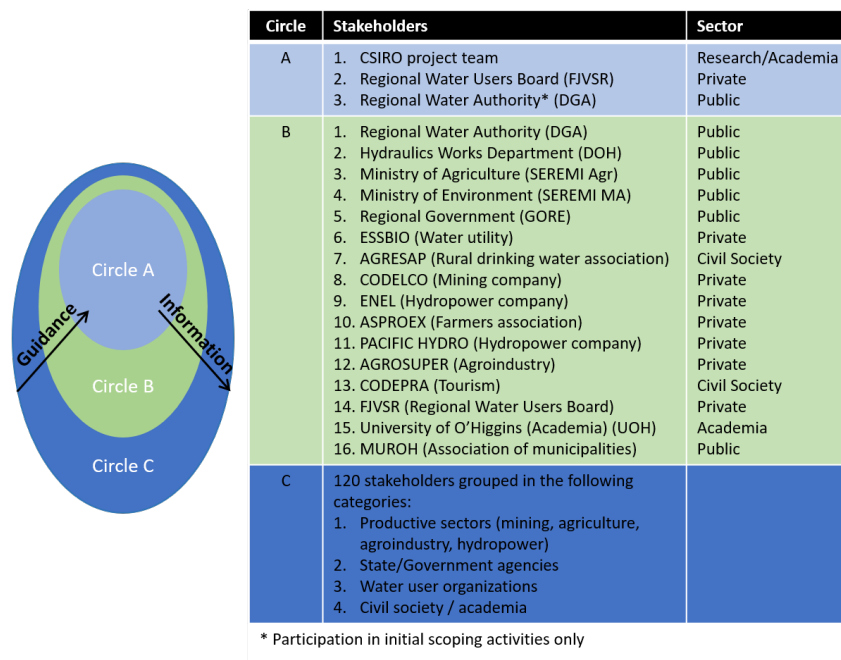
Circle A
Guidance
Information
Circle B
Circle C

| Circle | Stakeholders | Sector |
|---|---|---|
| A | 1. CSIRO project team<br>2. Regional Water Users Board (FJVSR)<br>3. Regional Water Authority* (DGA) | Research/Academia<br>Private<br>Public |
| B | 1. Regional Water Authority (DGA)<br>2. Hydraulics Works Department (DOH)<br>3. Ministry of Agriculture (SEREMI Agr)<br>4. Ministry of Environment (SEREMI MA)<br>5. Regional Government (GORE)<br>6. ESSBIO (Water utility)<br>7. AGRESAP (Rural drinking water association)<br>8. CODELCO (Mining company)<br>9. ENEL (Hydropower company)<br>10. ASPROEX (Farmers association)<br>11. PACIFIC HYDRO (Hydropower company)<br>12. AGROSUPER (Agroindustry)<br>13. CODEPRA (Tourism)<br>14. FJVSR (Regional Water Users Board)<br>15. University of O'Higgins (Academia) (UOH)<br>16. MUROH (Association of municipalities) | Public<br>Public<br>Public<br>Public<br>Public<br>Private<br>Civil Society<br>Private<br>Private<br>Private<br>Private<br>Private<br>Civil Society<br>Private<br>Academia<br>Public |
| C | 120 stakeholders grouped in the following categories:<br>1. Productive sectors (mining, agriculture, agroindustry, hydropower)<br>2. State/Government agencies<br>3. Water user organizations<br>4. Civil society / academia | |

* Participation in initial scoping activities only